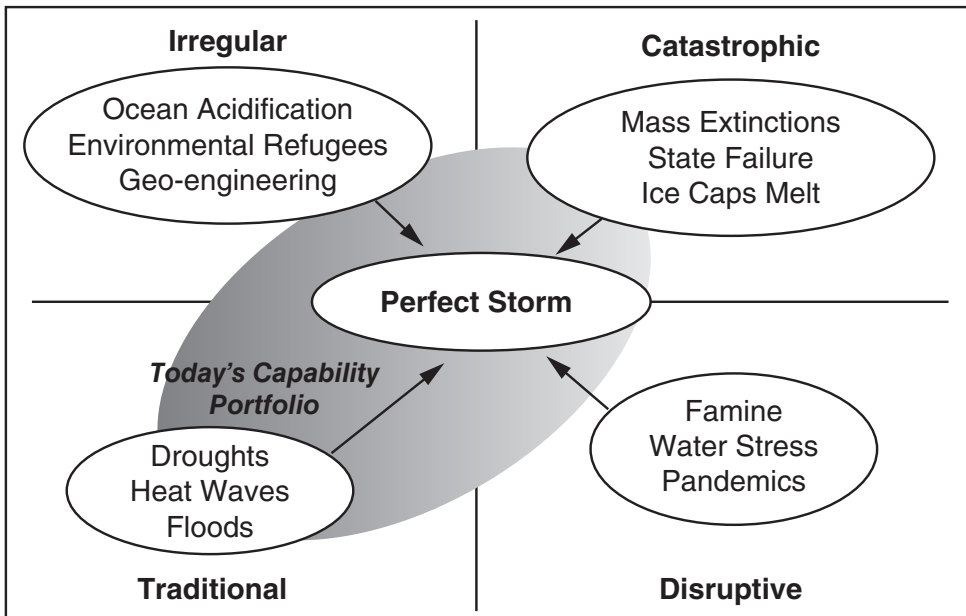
Irregular

Catastrophic

Ocean Acidification
Environmental Refugees
Geo-engineering

Mass Extinctions
State Failure
Ice Caps Melt

Perfect Storm

Today's Capability Portfolio

Droughts
Heat Waves
Floods

Famine
Water Stress
Pandemics

Traditional

Disruptive